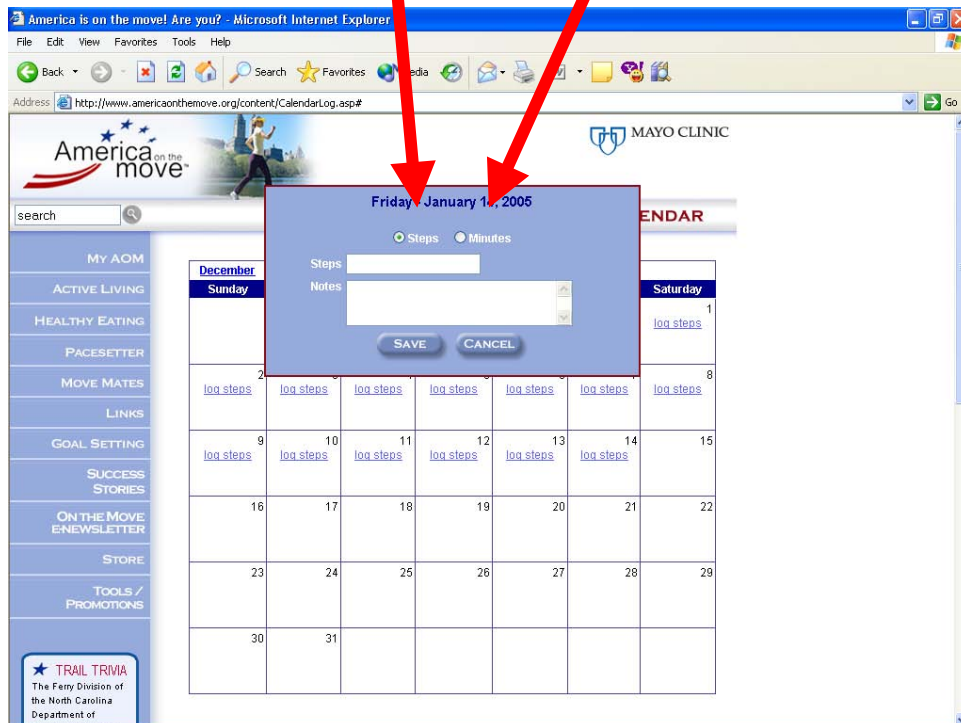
America is on the move! Are you? - Microsoft Internet Explorer

File Edit View Favorites Tools Help

Back Search Favorites Media

Address http://www.americaonthemove.org/content/CalendarLog.asp#

Go

America on the move

MAYO CLINIC

search

ENDAR

MY AOM
ACTIVE LIVING
HEALTHY EATING
PACESETTER
MOVE MATES
LINKS
GOAL SETTING
SUCCESS STORIES
ON THE MOVE E-NEWSLETTER
STORE
TOOLS / PROMOTIONS

TRAIL TRIVIA
The Ferry Division of the North Carolina Department of

Friday , January 1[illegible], 2005

Steps Minutes

Steps

Notes

SAVE CANCEL

December

| Sunday | | | | | | Saturday |
|---|---|---|---|---|---|---|
| | | | | | | 1 log steps |
| 2 log steps | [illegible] log steps | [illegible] log steps | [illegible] log steps | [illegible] log steps | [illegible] log steps | 8 log steps |
| 9 log steps | 10 log steps | 11 log steps | 12 log steps | 13 log steps | 14 log steps | 15 |
| 16 | 17 | 18 | 19 | 20 | 21 | 22 |
| 23 | 24 | 25 | 26 | 27 | 28 | 29 |
| 30 | 31 | | | | | |